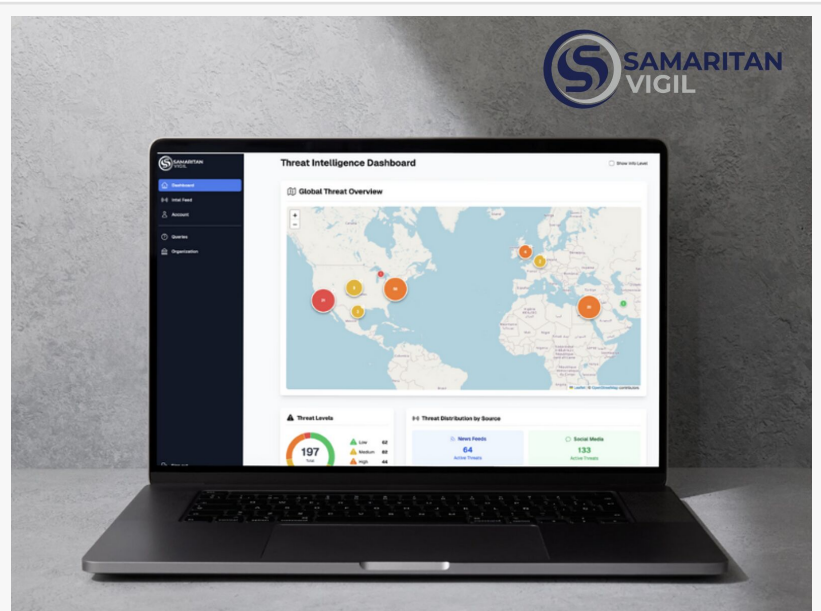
SAMARITAN VIGIL

SAMARITAN VIGIL

Dashboard
Intel Feed
Account
Queries
Organization

Threat Intelligence Dashboard
Show Info Level

Global Threat Overview

+
−

Threat Levels
197
Total
Low 62
Medium 83
High 44

Threat Distribution by Source
News Feeds
64
Active Threats
Social Media
133
Active Threats